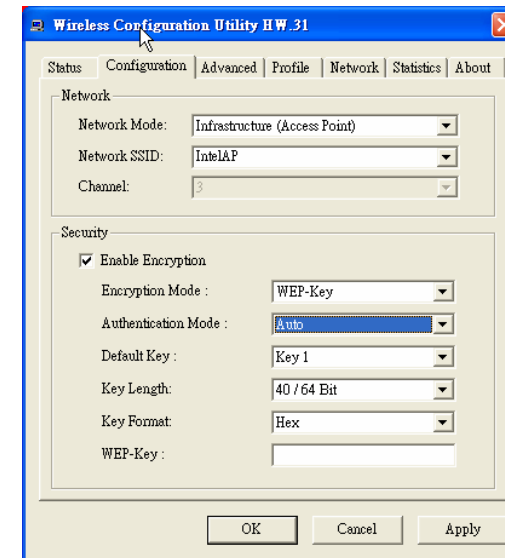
Wireless Configuration Utility HW.31

Status | Configuration | Advanced | Profile | Network | Statistics | About

Network

Network Mode: Infrastructure (Access Point)

Network SSID: IntelAP

Channel: 3

Security

Enable Encryption

Encryption Mode : WEP-Key

Authentication Mode : Auto

Default Key : Key 1

Key Length: 40 / 64 Bit

Key Format: Hex

WEP-Key :

OK | Cancel | Apply